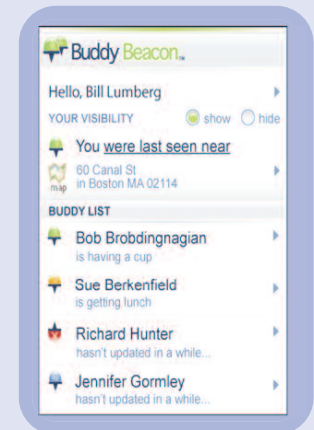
Buddy Beacon™

Hello, Bill Lumberg

YOUR VISIBILITY show hide

You were last seen near

map 60 Canal St in Boston MA 02114

BUDDY LIST

Bob Brobdingnagian
is having a cup

Sue Berkenfield
is getting lunch

Richard Hunter
hasn't updated in a while...

Jennifer Gormley
hasn't updated in a while...